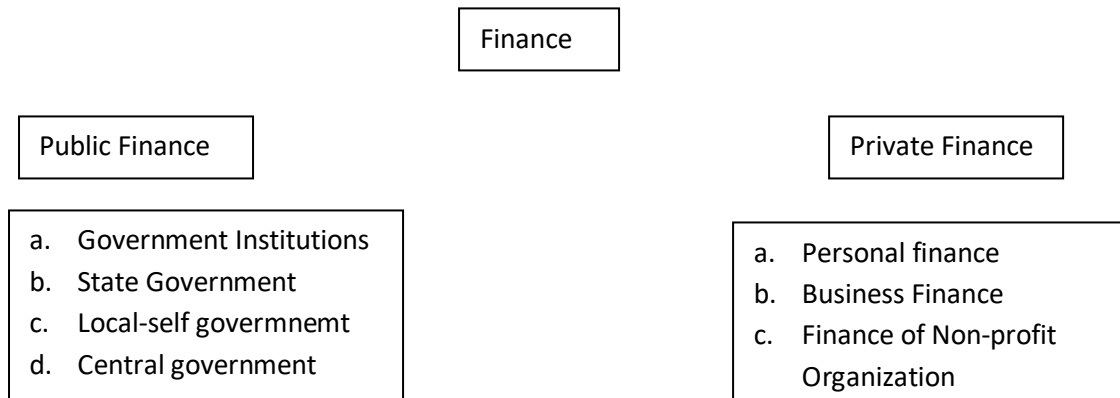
Finance

Public Finance

a. Government Institutions
b. State Government
c. Local-self govermnemt
d. Central government

Private Finance

a. Personal finance
b. Business Finance
c. Finance of Non-profit Organization